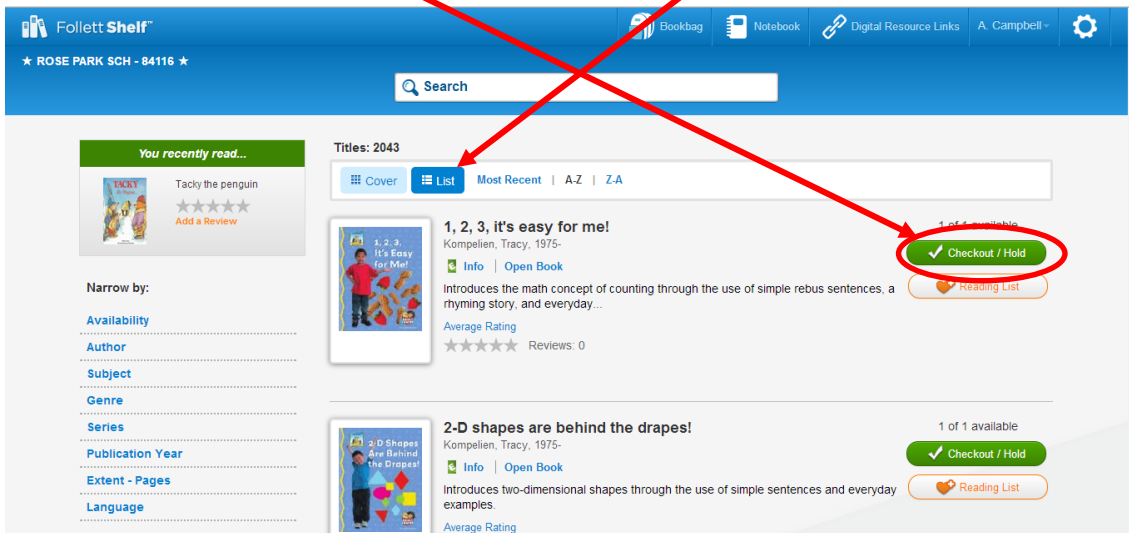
Follett Shelf™

Bookbag Notebook Digital Resource Links A. Campbell

★ ROSE PARK SCH - 84116 ★

Search

You recently read...

TACKY the Penguin

Tacky the penguin

Add a Review

Narrow by:

Availability

Author

Subject

Genre

Series

Publication Year

Extent - Pages

Language

Titles: 2043

Cover List Most Recent | A-Z | Z-A

1, 2, 3, It's Easy for Me!

1, 2, 3, it's easy for me!

Kompelien, Tracy, 1975-

Info | Open Book

Introduces the math concept of counting through the use of simple rebus sentences, a rhyming story, and everyday...

Average Rating

Reviews: 0

1 of 1 available

Checkout / Hold

Reading List

2-D Shapes Are Behind the Drapes!

2-D shapes are behind the drapes!

Kompelien, Tracy, 1975-

Info | Open Book

Introduces two-dimensional shapes through the use of simple sentences and everyday examples.

Average Rating

1 of 1 available

Checkout / Hold

Reading List